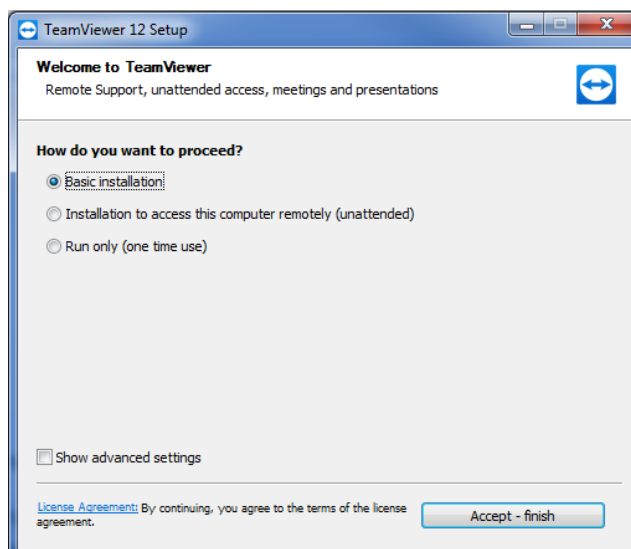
TeamViewer 12 Setup

Welcome to TeamViewer
Remote Support, unattended access, meetings and presentations

How do you want to proceed?

Basic installation

Installation to access this computer remotely (unattended)

Run only (one time use)

Show advanced settings

License Agreement: By continuing, you agree to the terms of the license agreement.

Accept - finish